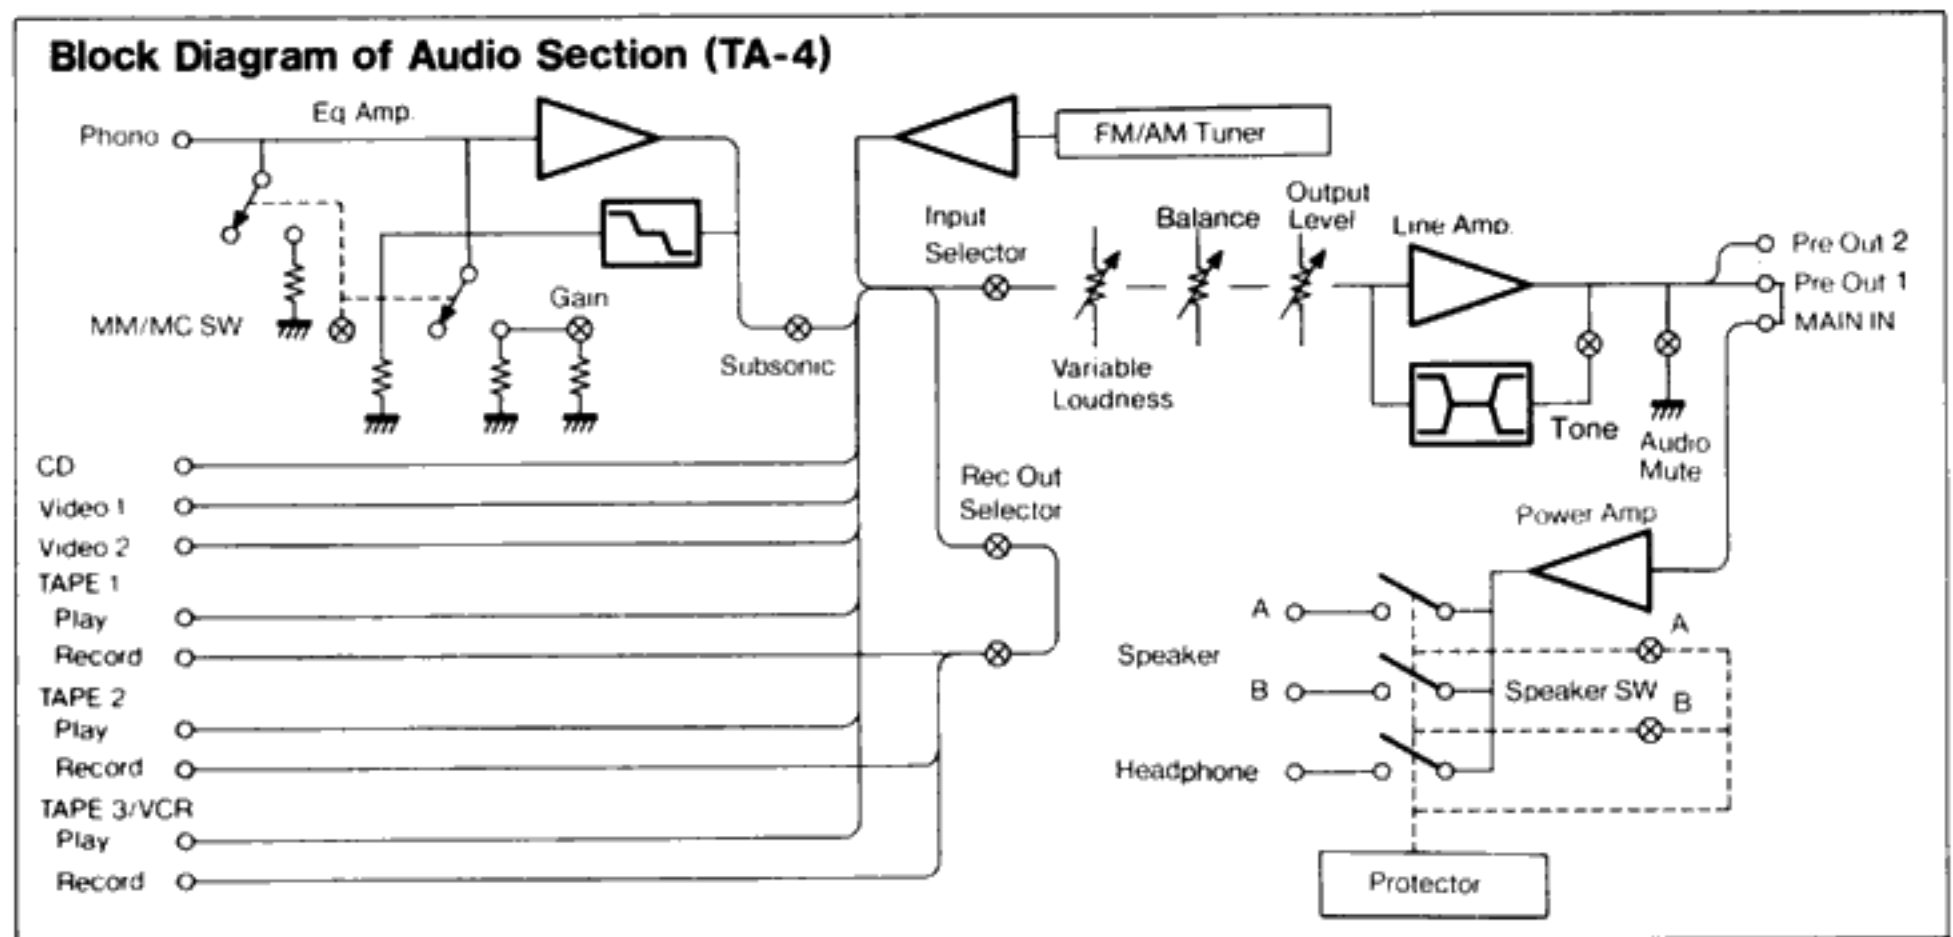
Block Diagram of Audio Section (TA-4)

Phono

Eq Amp.

MM/MC SW

Gain

Subsonic

FM/AM Tuner

Input Selector

Variable Loudness

Balance

Output Level

Line Amp.

Tone

Audio Mute

Pre Out 2

Pre Out 1

MAIN IN

CD

Video 1

Video 2

TAPE 1

Play

Record

TAPE 2

Play

Record

TAPE 3/VCR

Play

Record

Rec Out Selector

Power Amp

Speaker

A

B

Headphone

A

Speaker SW

B

Protector